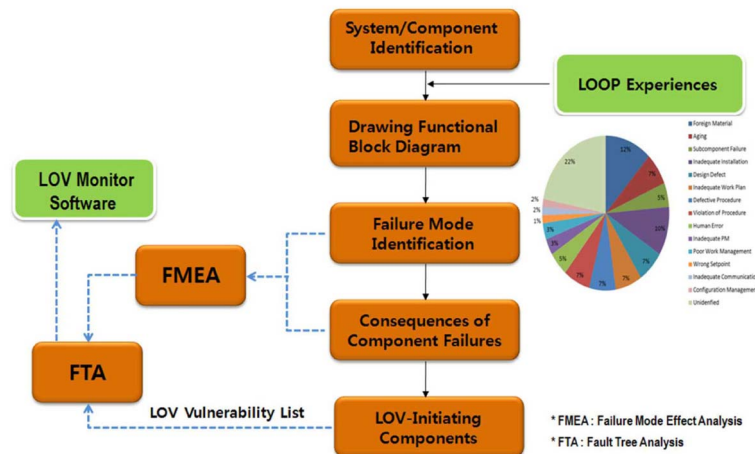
System/Component Identification

LOOP Experiences

Drawing Functional Block Diagram

LOV Monitor Software

Failure Mode Identification

FMEA

Consequences of Component Failures

FTA

LOV Vulnerability List

LOV-Initiating Components

22%
12%
7%
5%
10%
7%
7%
7%
7%
5%
3%
3%
1%
2%
2%

Foreign Material
Aging
Subcomponent Failure
Inadequate Installation
Design Defect
Inadequate Work Plan
Defective Procedure
Violation of Procedure
Human Error
Inadequate PM
Poor Work Management
Wrong Setpoint
Inadequate Communicatio
Configuration Manageme
Unidentified

* FMEA : Failure Mode Effect Analysis
* FTA : Fault Tree Analysis